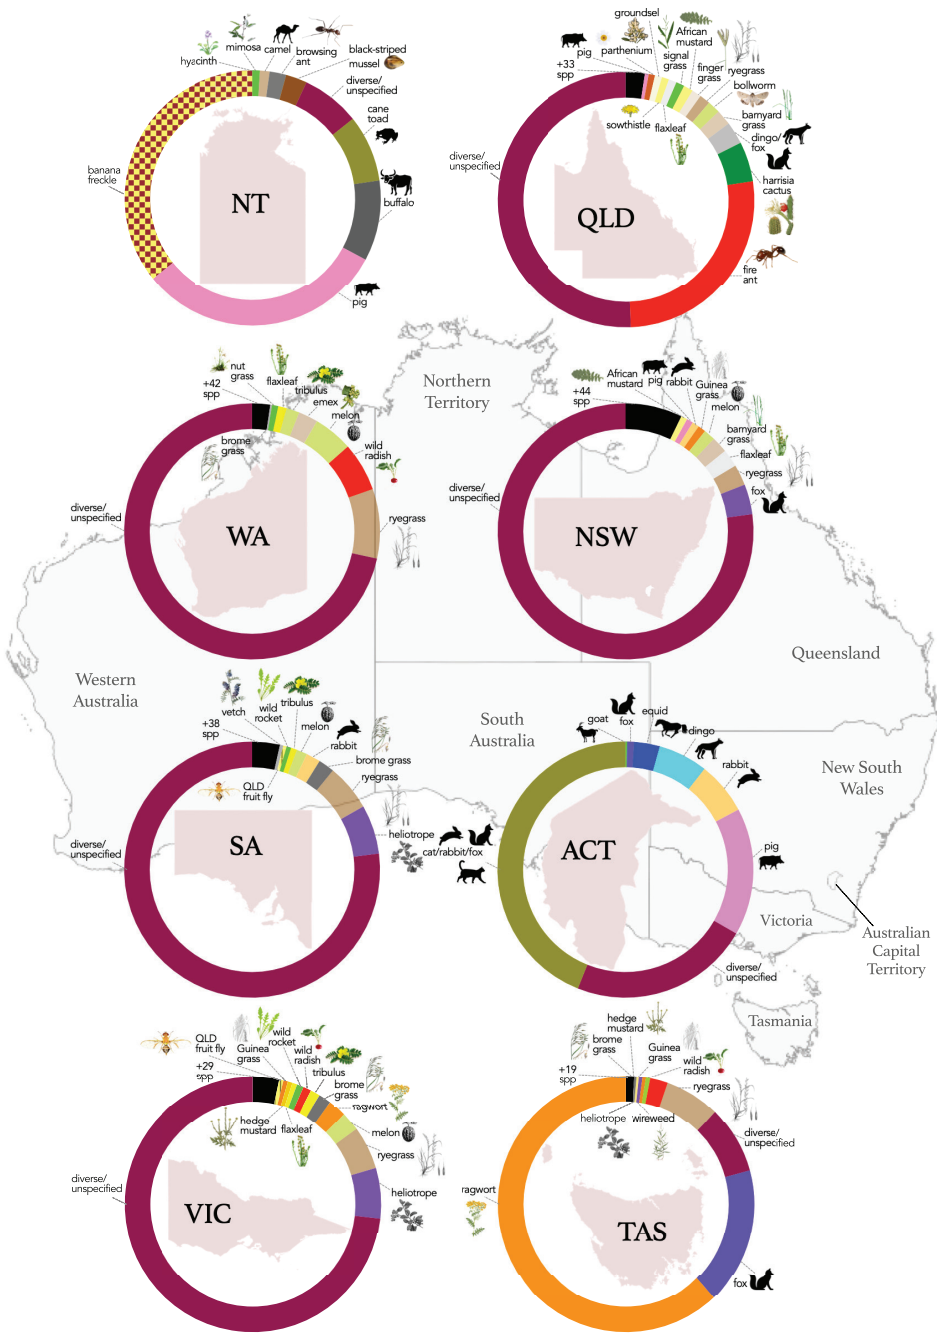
NT
hyacinth
mimosa
camel
browsing ant
black-striped mussel
diverse/ unspecified
cane toad
buffalo
pig
banana freckle

QLD
groundsel
African mustard
pig
parthenium
signal grass
+33 spp
finger grass
ryegrass
bollworm
sowthistle
flaxleaf
barnyard grass
dingo/ fox
harrisia cactus
fire ant
diverse/ unspecified

Northern Territory

WA
nut grass
+42 spp
flaxleaf
tribulus
emex
melon
brome grass
wild radish
ryegrass
diverse/ unspecified

NSW
African mustard
pig
rabbit
+44 spp
Guinea grass
melon
barnyard grass
flaxleaf
ryegrass
fox
diverse/ unspecified

Queensland

Western Australia

SA
vetch
wild rocket
tribulus
+38 spp
melon
rabbit
brome grass
ryegrass
QLD fruit fly
heliotrope
cat/rabbit/fox
diverse/ unspecified

South Australia

ACT
goat
fox
equid
dingo
rabbit
pig
diverse/ unspecified

New South Wales

Victoria

Australian Capital Territory

Tasmania

VIC
QLD fruit fly
Guinea grass
wild rocket
+29 spp
wild radish
tribulus
brome grass
ragwort
hedge mustard
flaxleaf
melon
ryegrass
heliotrope
diverse/ unspecified

TAS
hedge mustard
brome grass
Guinea grass
+19 spp
wild radish
ryegrass
heliotrope
wireweed
diverse/ unspecified
ragwort
fox